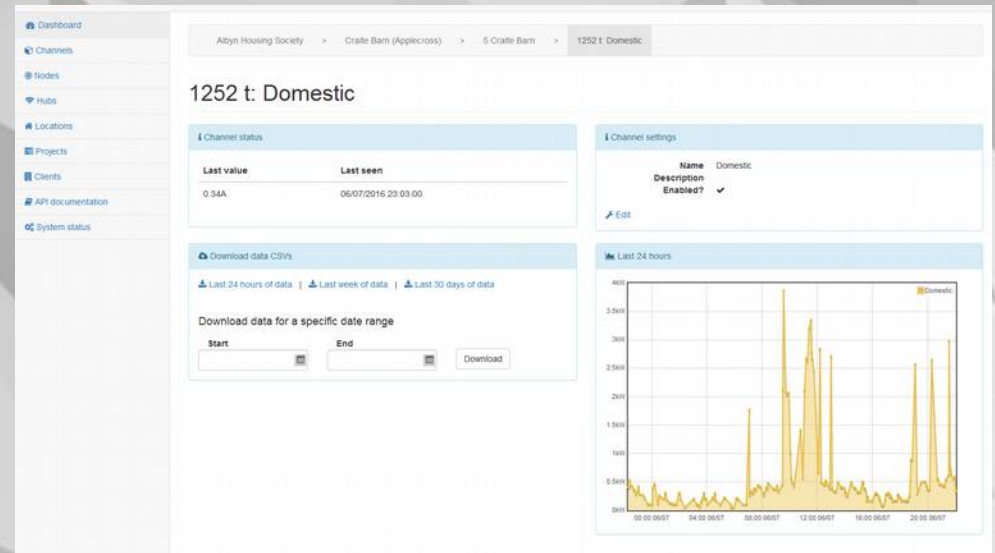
Dashboard
Channels
Nodes
Hubs
Locations
Projects
Clients
API documentation
System status

Albyn Housing Society > Craite Barn (Applecross) > 5 Craite Barn > 1252 t: Domestic

1252 t: Domestic

Channel status

| Last value | Last seen |
|---|---|
| 0.34A | 06/07/2016 23:03:00 |

Channel settings

Name Domestic
Description
Enabled? ✔

Edit

Download data CSVs

Last 24 hours of data | Last week of data | Last 30 days of data

Download data for a specific date range

Start

End

Download

Last 24 hours

4kW
3.5kW
3kW
2.5kW
2kW
1.5kW
1kW
0.5kW
0kW

Domestic

00:00 06/07
04:00 06/07
08:00 06/07
12:00 06/07
16:00 06/07
20:00 06/07